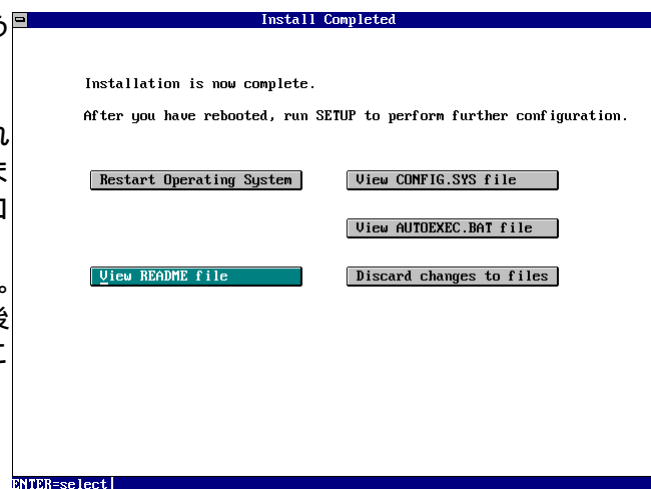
Install Completed

Installation is now complete.

After you have rebooted, run SETUP to perform further configuration.

Restart Operating System

View CONFIG.SYS file

View AUTOEXEC.BAT file

View README file

Discard changes to files

ENTER=select